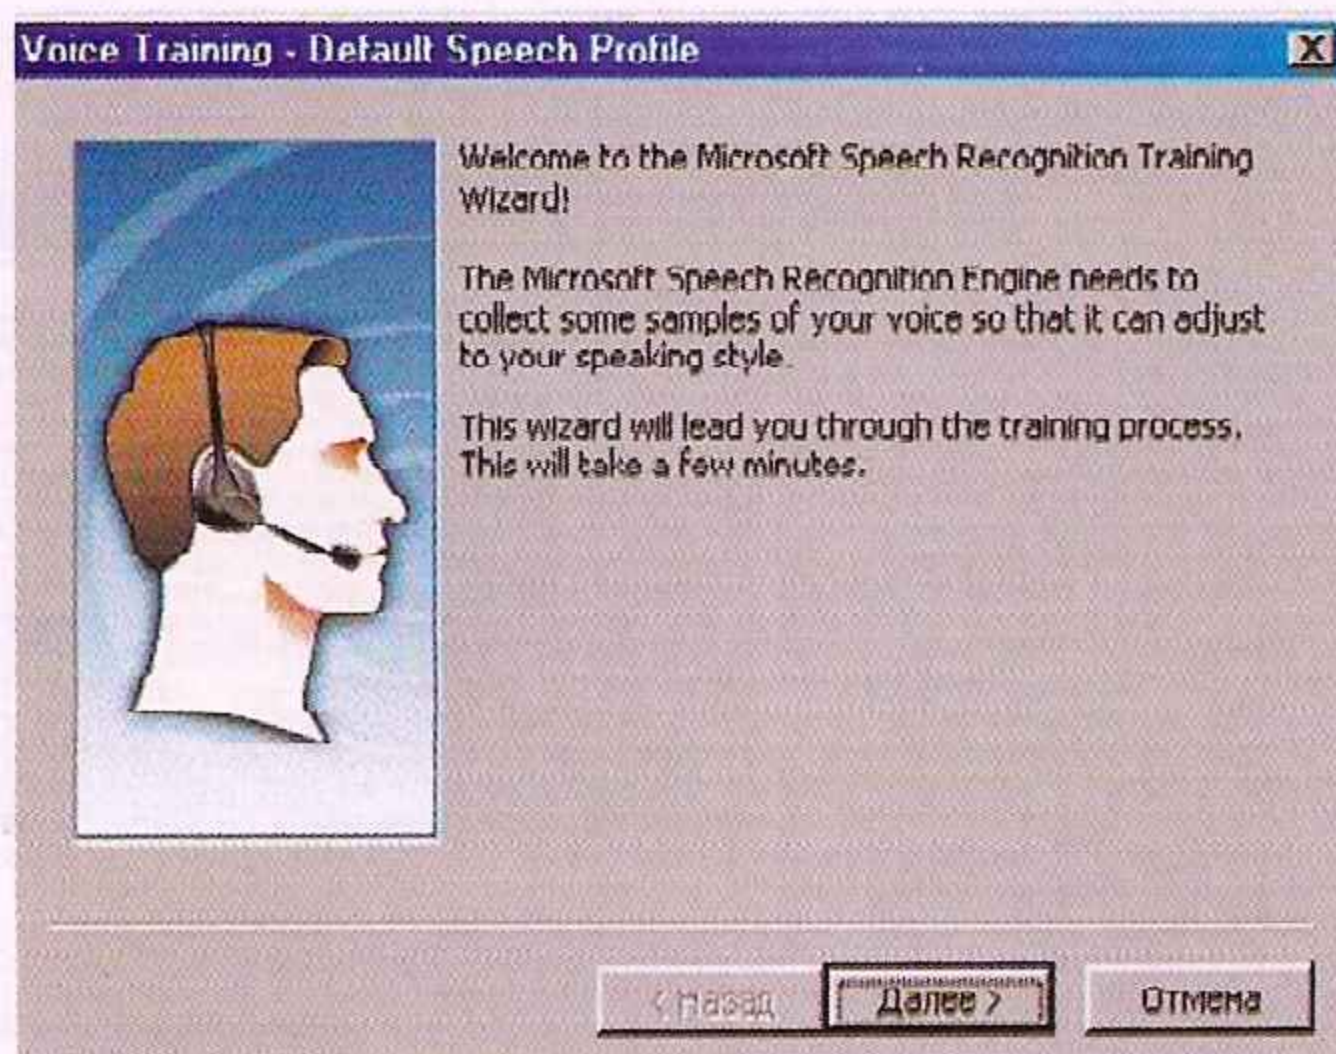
Voice Training - Default Speech Profile

X

Welcome to the Microsoft Speech Recognition Training Wizard!

The Microsoft Speech Recognition Engine needs to collect some samples of your voice so that it can adjust to your speaking style.

This wizard will lead you through the training process. This will take a few minutes.

< Назад

Далее >

Отмена